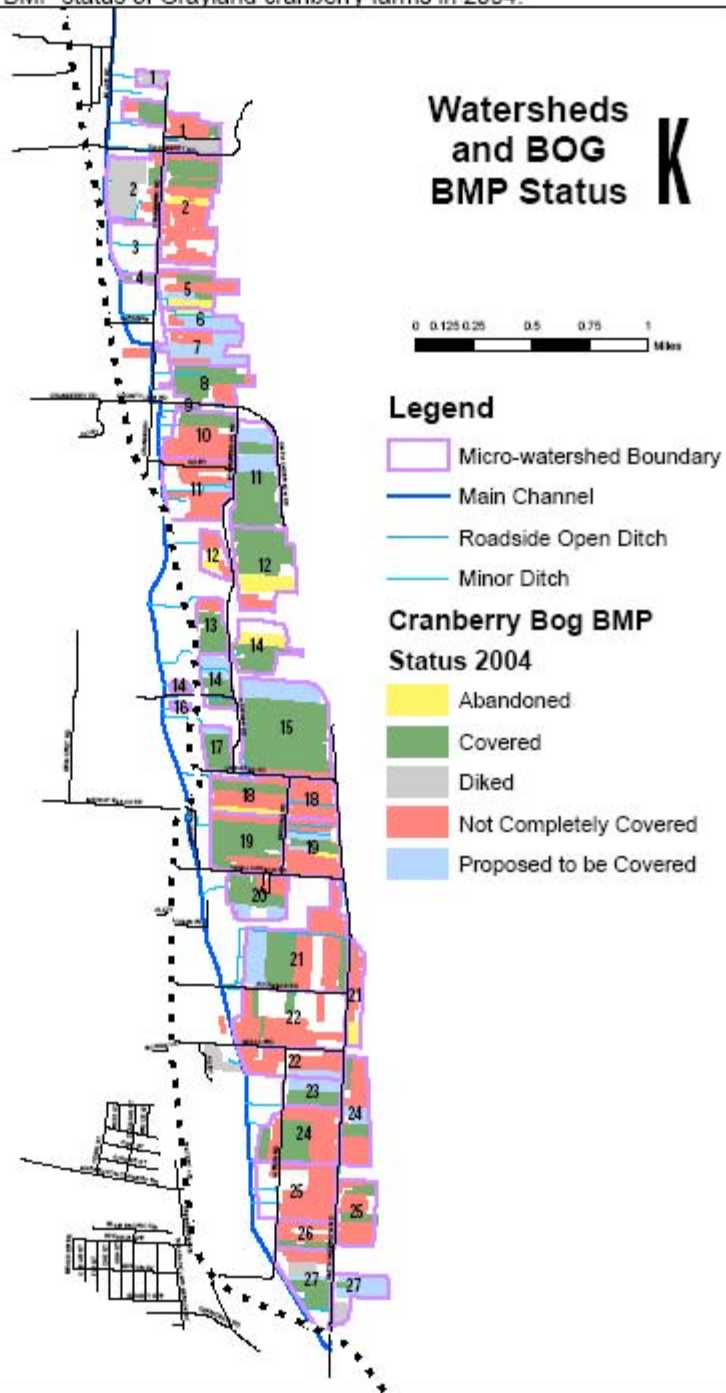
BMP status of Grayland cranberry farms in 2004.

Watersheds and BOG BMP Status K

0 0.125 0.25 0.5 0.75 1 Miles

Legend
Micro-watershed Boundary
Main Channel
Roadside Open Ditch
Minor Ditch
Cranberry Bog BMP Status 2004
Abandoned
Covered
Diked
Not Completely Covered
Proposed to be Covered

1
1
2
2
3
4
5
6
7
8
9
10
11
11
12
12
13
14
14
14
16
15
17
18
18
19
19
20
21
21
22
22
23
24
24
25
25
26
27
27